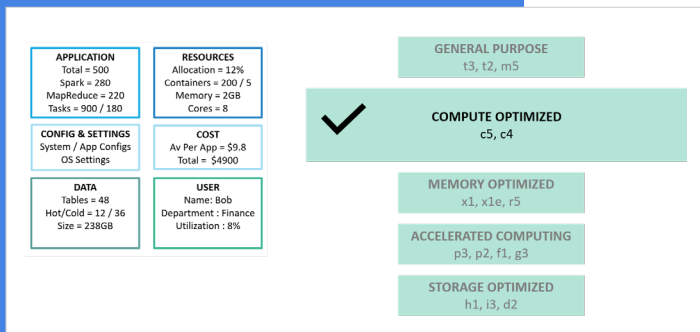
APPLICATION
Total = 500
Spark = 280
MapReduce = 220
Tasks = 900 / 180

RESOURCES
Allocation = 12%
Containers = 200 / 5
Memory = 2GB
Cores = 8

CONFIG & SETTINGS
System / App Configs
OS Settings

COST
Av Per App = $9.8
Total = $4900

DATA
Tables = 48
Hot/Cold = 12 / 36
Size = 238GB

USER
Name: Bob
Department : Finance
Utilization : 8%

GENERAL PURPOSE
t3, t2, m5

COMPUTE OPTIMIZED
c5, c4

MEMORY OPTIMIZED
x1, x1e, r5

ACCELERATED COMPUTING
p3, p2, f1, g3

STORAGE OPTIMIZED
h1, i3, d2